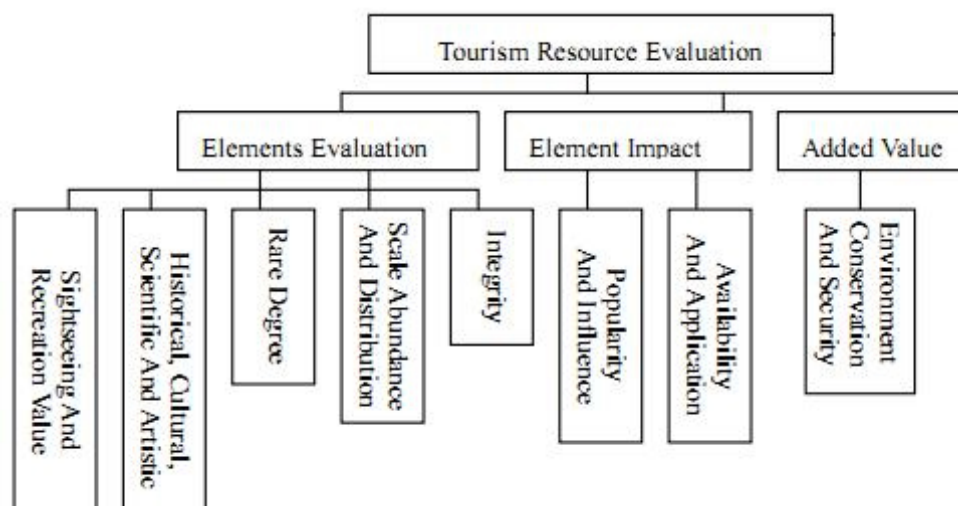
Tourism Resource Evaluation

Elements Evaluation

Element Impact

Added Value

Sightseeing And Recreation Value

Historical, Cultural, Scientific And Artistic

Rare Degree

Scale Abundance And Distribution

Integrity

Popularity And Influence

Availability And Application

Environment Conservation And Security